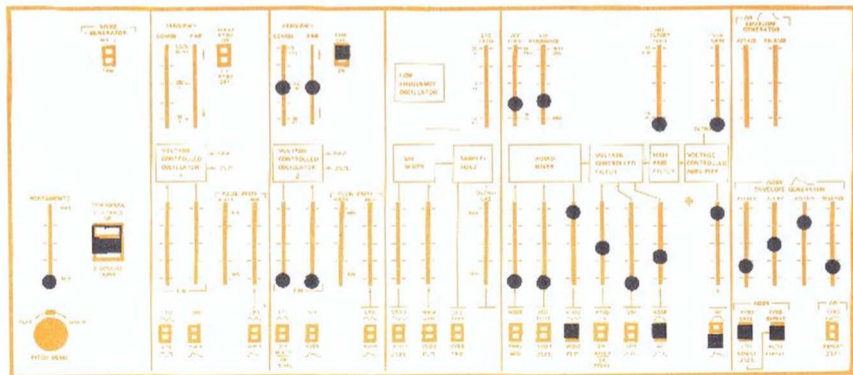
NOISE GENERATOR

FREQUENCY
COARSE FINE

VOLTAGE CONTROLLED OSCILLATOR 1

FREQUENCY
COARSE FINE

VOLTAGE CONTROLLED OSCILLATOR 2

LOW FREQUENCY OSCILLATOR

S/H MIXER

SAMPLE/ HOLD

AUDIO MIXER

VOLTAGE CONTROLLED FILTER

HIGH PASS FILTER

VOLTAGE CONTROLLED AMPLIFIER

AR ENVELOPE GENERATOR
ATTACK RELEASE

ADSR ENVELOPE GENERATOR
ATTACK DECAY SUSTAIN RELEASE

PORTAMENTO

PITCH BEND